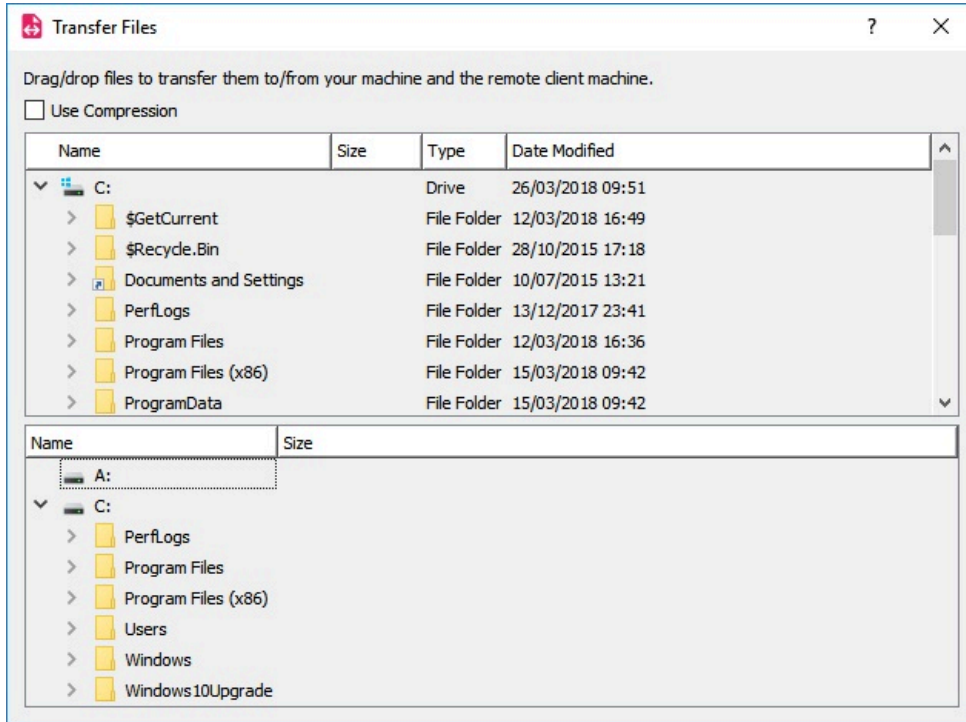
Transfer Files ? X

Drag/drop files to transfer them to/from your machine and the remote client machine.

Use Compression

| Name | Size | Type | Date Modified |
|---|---|---|---|
| C: | | Drive | 26/03/2018 09:51 |
| $GetCurrent | | File Folder | 12/03/2018 16:49 |
| $Recycle.Bin | | File Folder | 28/10/2015 17:18 |
| Documents and Settings | | File Folder | 10/07/2015 13:21 |
| PerfLogs | | File Folder | 13/12/2017 23:41 |
| Program Files | | File Folder | 12/03/2018 16:36 |
| Program Files (x86) | | File Folder | 15/03/2018 09:42 |
| ProgramData | | File Folder | 15/03/2018 09:42 |

| Name | Size |
|---|---|
| A: | |
| C: | |
| PerfLogs | |
| Program Files | |
| Program Files (x86) | |
| Users | |
| Windows | |
| Windows10Upgrade | |